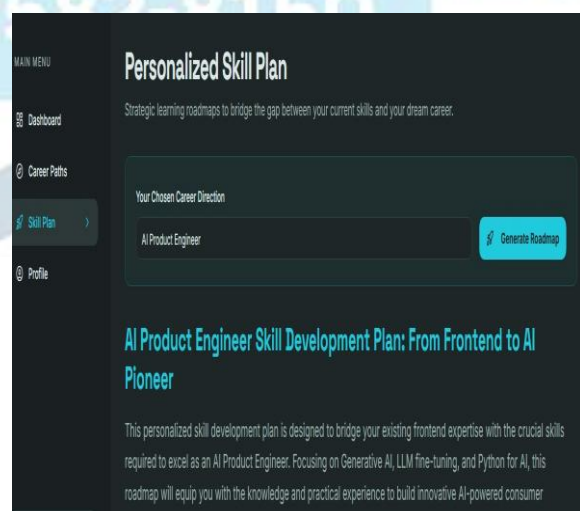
MAIN MENU

Dashboard

Career Paths

Skill Plan

Profile

Personalized Skill Plan

Strategic learning roadmaps to bridge the gap between your current skills and your dream career.

Your Chosen Career Direction

AI Product Engineer

Generate Roadmap

AI Product Engineer Skill Development Plan: From Frontend to AI Pioneer

This personalized skill development plan is designed to bridge your existing frontend expertise with the crucial skills required to excel as an AI Product Engineer. Focusing on Generative AI, LLM fine-tuning, and Python for AI, this roadmap will equip you with the knowledge and practical experience to build innovative AI-powered consumer